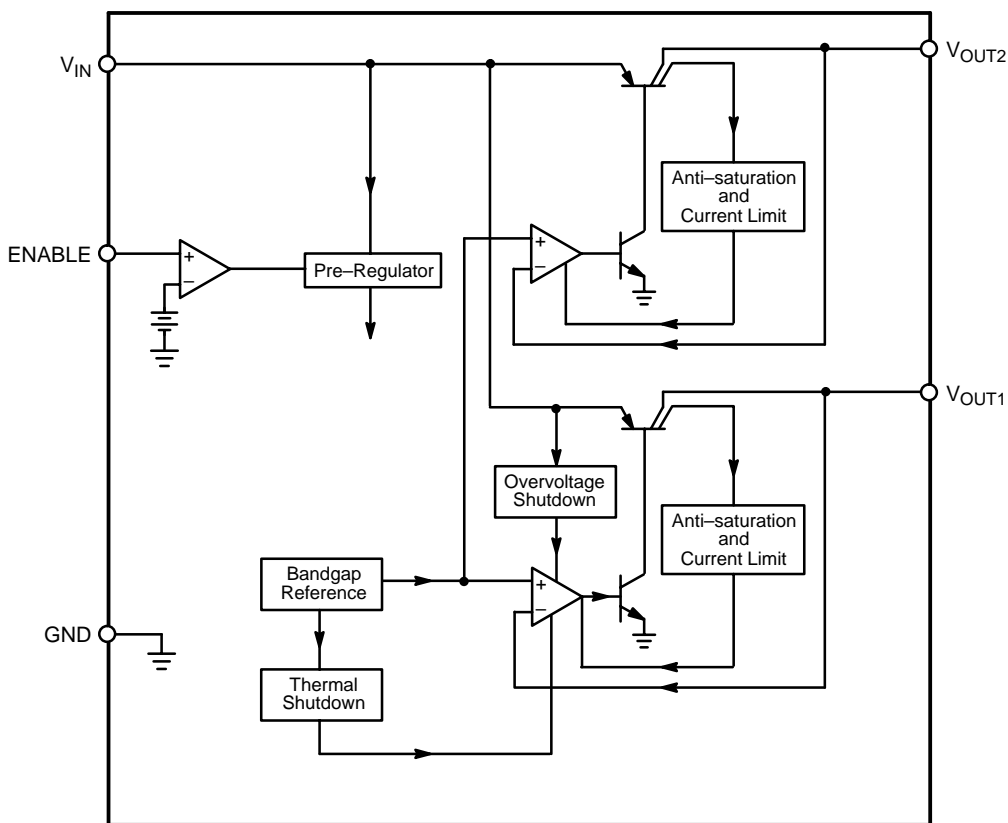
$V_{IN}$

$V_{OUT2}$

Anti–saturation and Current Limit

ENABLE

+

–

Pre–Regulator

+

–

$V_{OUT1}$

Overvoltage Shutdown

Anti–saturation and Current Limit

Bandgap Reference

+

–

GND

Thermal Shutdown